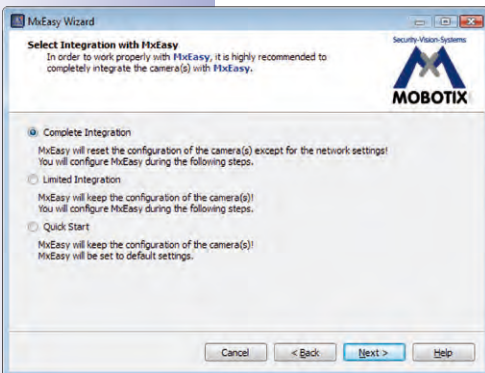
MxEasy Wizard

Select Integration with MxEasy

In order to work properly with MxEasy, it is highly recommended to completely integrate the camera(s) with MxEasy.

Security-Vision-Systems

MOBOTIX

Complete Integration

MxEasy will reset the configuration of the camera(s) except for the network settings! You will configure MxEasy during the following steps.

Limited Integration

MxEasy will keep the configuration of the camera(s)! You will configure MxEasy during the following steps.

Quick Start

MxEasy will keep the configuration of the camera(s)! MxEasy will be set to default settings.

Cancel

< Back

Next >

Help